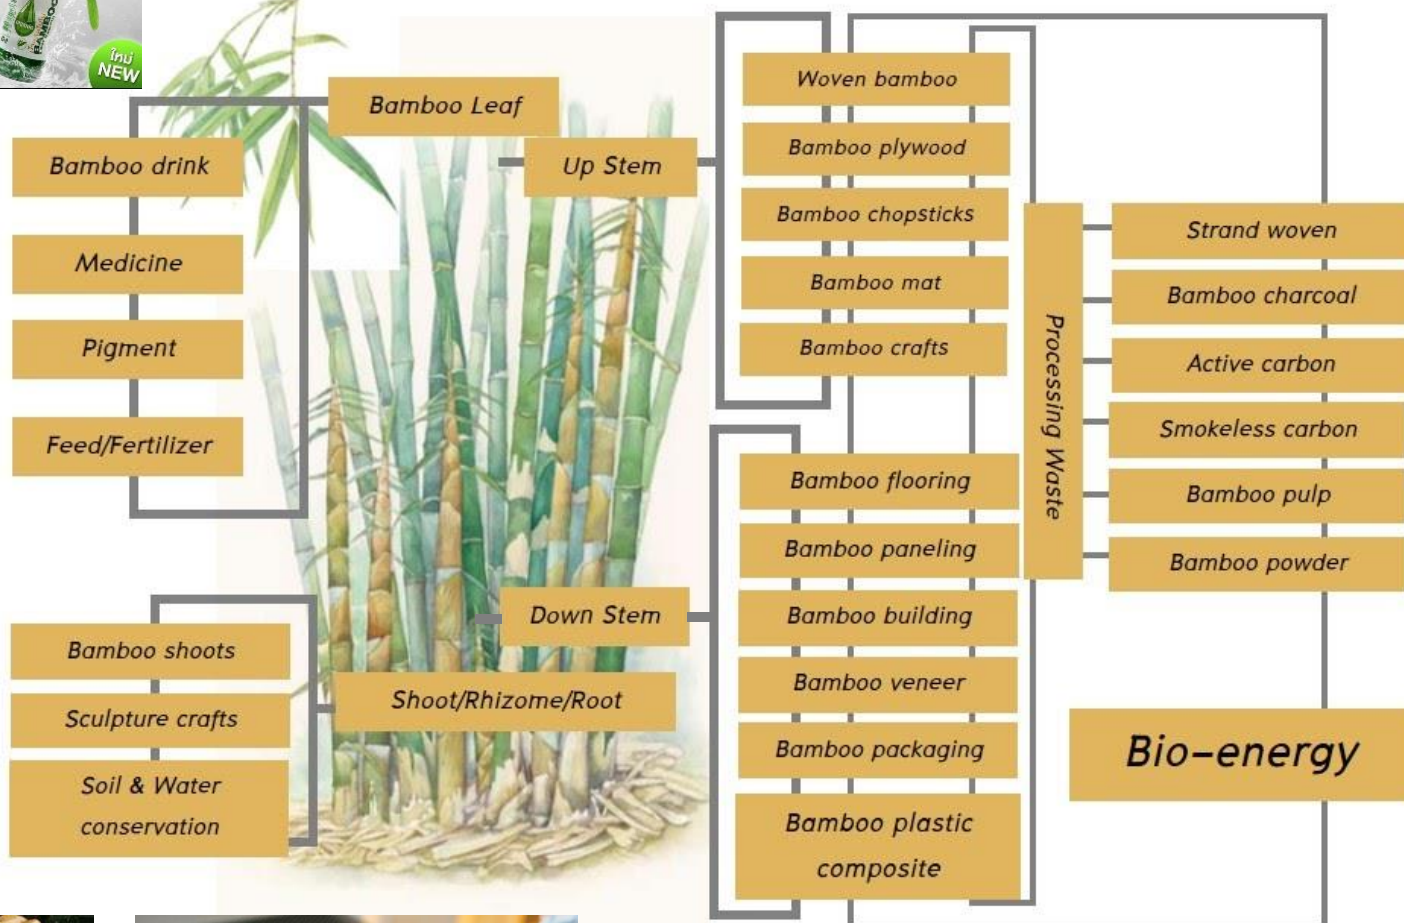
ใหม่
NEW

Bamboo Leaf

Bamboo drink

Medicine

Pigment

Feed/Fertilizer

Up Stem

Woven bamboo

Bamboo plywood

Bamboo chopsticks

Bamboo mat

Bamboo crafts

Processing Waste

Strand woven

Bamboo charcoal

Active carbon

Smokeless carbon

Bamboo pulp

Bamboo powder

Bamboo flooring

Bamboo paneling

Bamboo building

Bamboo veneer

Bamboo packaging

Bamboo plastic composite

Down Stem

Bamboo shoots

Sculpture crafts

Soil & Water conservation

Shoot/Rhizome/Root

Bio-energy